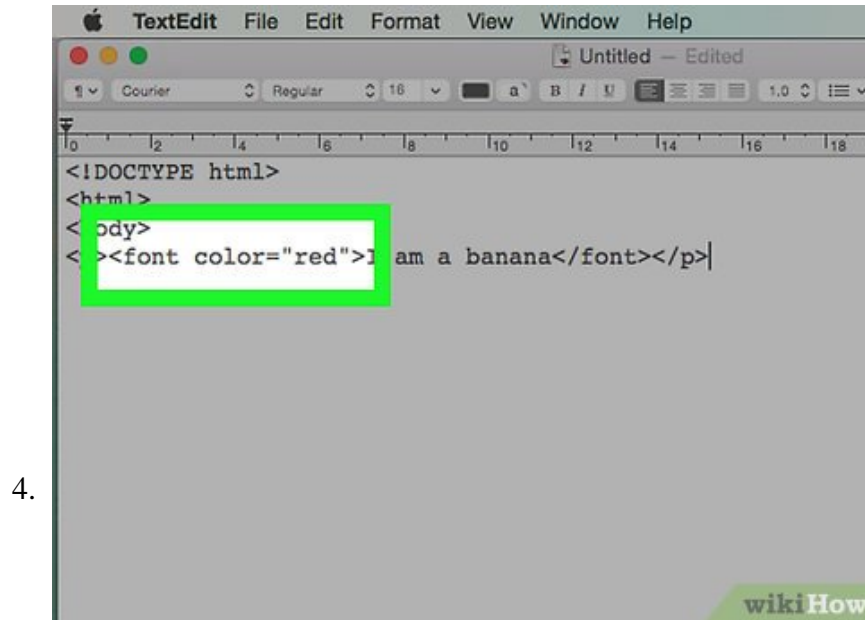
TextEdit File Edit Format View Window Help

Untitled — Edited

Courier Regular 18 B I U 1.0

0 2 4 6 8 10 12 14 16 18

<!DOCTYPE html>
<html>
<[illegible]ody>
<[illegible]><font color="red">I am a banana</font></p>

4.

wikiHow